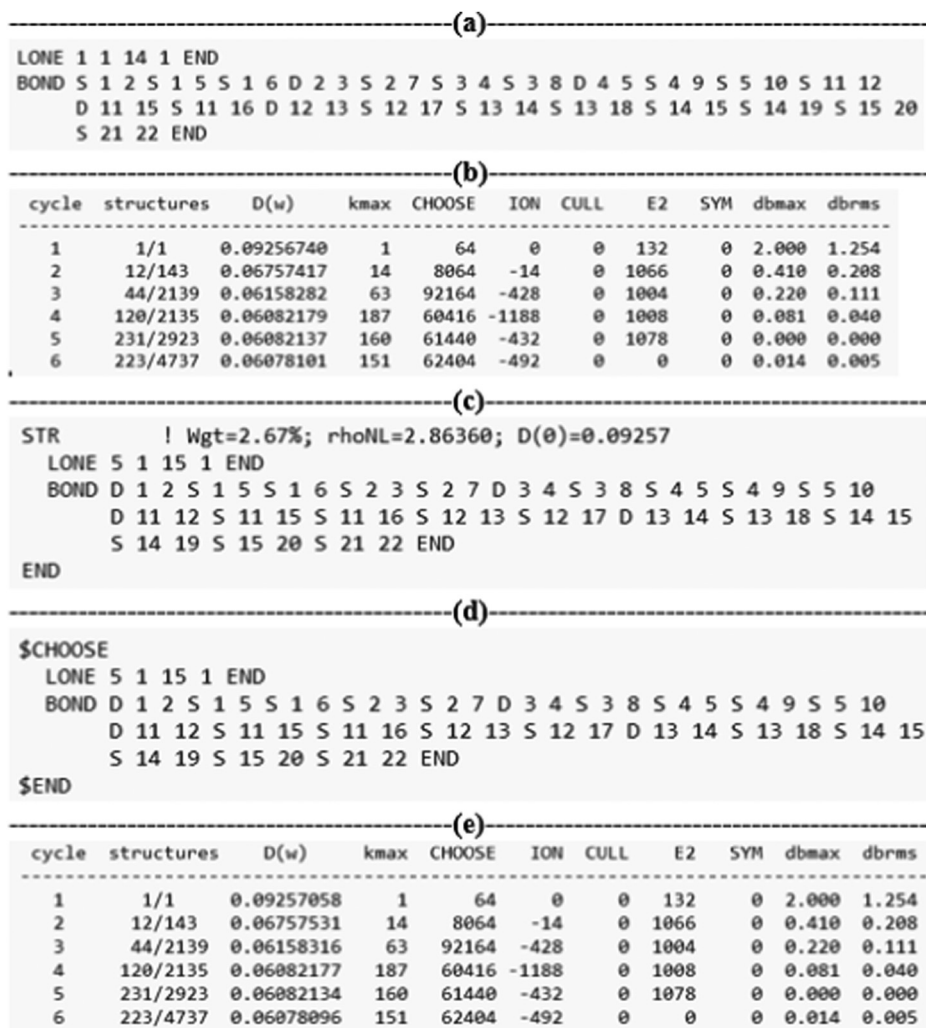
(a)

LONE 1 1 14 1 END
BOND S 1 2 S 1 5 S 1 6 D 2 3 S 2 7 S 3 4 S 3 8 D 4 5 S 4 9 S 5 10 S 11 12 D 11 15 S 11 16 D 12 13 S 12 17 S 13 14 S 13 18 S 14 15 S 14 19 S 15 20 S 21 22 END

(b)

| cycle | structures | D(w) | kmax | CHOOSE | ION | CULL | E2 | SYM | dbmax | dbrms |
|---|---|---|---|---|---|---|---|---|---|---|
| 1 | 1/1 | 0.09256740 | 1 | 64 | 0 | 0 | 132 | 0 | 2.000 | 1.254 |
| 2 | 12/143 | 0.06757417 | 14 | 8064 | -14 | 0 | 1066 | 0 | 0.410 | 0.208 |
| 3 | 44/2139 | 0.06158282 | 63 | 92164 | -428 | 0 | 1004 | 0 | 0.220 | 0.111 |
| 4 | 120/2135 | 0.06082179 | 187 | 60416 | -1188 | 0 | 1008 | 0 | 0.081 | 0.040 |
| 5 | 231/2923 | 0.06082137 | 160 | 61440 | -432 | 0 | 1078 | 0 | 0.000 | 0.000 |
| 6 | 223/4737 | 0.06078101 | 151 | 62404 | -492 | 0 | 0 | 0 | 0.014 | 0.005 |

(c)

STR ! Wgt=2.67%; rhoNL=2.86360; D(0)=0.09257
LONE 5 1 15 1 END
BOND D 1 2 S 1 5 S 1 6 S 2 3 S 2 7 D 3 4 S 3 8 S 4 5 S 4 9 S 5 10 D 11 12 S 11 15 S 11 16 S 12 13 S 12 17 D 13 14 S 13 18 S 14 15 S 14 19 S 15 20 S 21 22 END
END

(d)

$CHOOSE
LONE 5 1 15 1 END
BOND D 1 2 S 1 5 S 1 6 S 2 3 S 2 7 D 3 4 S 3 8 S 4 5 S 4 9 S 5 10 D 11 12 S 11 15 S 11 16 S 12 13 S 12 17 D 13 14 S 13 18 S 14 15 S 14 19 S 15 20 S 21 22 END
$END

(e)

| cycle | structures | D(w) | kmax | CHOOSE | ION | CULL | E2 | SYM | dbmax | dbrms |
|---|---|---|---|---|---|---|---|---|---|---|
| 1 | 1/1 | 0.09257058 | 1 | 64 | 0 | 0 | 132 | 0 | 2.000 | 1.254 |
| 2 | 12/143 | 0.06757531 | 14 | 8064 | -14 | 0 | 1066 | 0 | 0.410 | 0.208 |
| 3 | 44/2139 | 0.06158316 | 63 | 92164 | -428 | 0 | 1004 | 0 | 0.220 | 0.111 |
| 4 | 120/2135 | 0.06082177 | 187 | 60416 | -1188 | 0 | 1008 | 0 | 0.081 | 0.040 |
| 5 | 231/2923 | 0.06082134 | 160 | 61440 | -432 | 0 | 1078 | 0 | 0.000 | 0.000 |
| 6 | 223/4737 | 0.06078096 | 151 | 62404 | -492 | 0 | 0 | 0 | 0.014 | 0.005 |